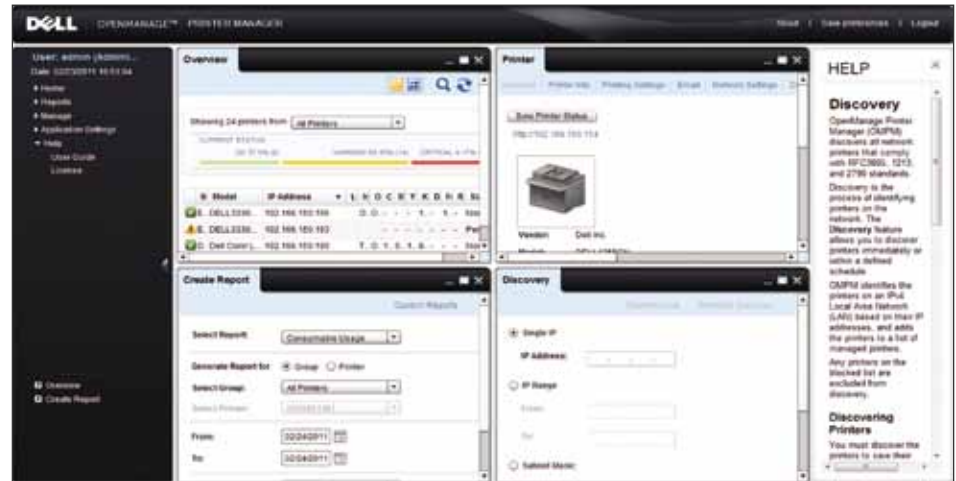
DELL OPENMANAGE™ PRINTER MANAGER

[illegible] | Save preferences | Logout

User: admin (Admini...
Date: 02/23/2011 16:53:54
+ Home
+ Reports
+ Manage
+ Application Settings
− Help
User Guide
License

Overview
Overview
Create Report

Overview

Showing 24 printers from All Printers

CURRENT STATUS

| Model | IP Address | L | N | O | C | E | Y | K | D | H | R | S |
|---|---|---|---|---|---|---|---|---|---|---|---|---|
| E. DELL3330... | 192.168.150.199 | | | | | | | | | | | |
| E. DELL3330... | 192.168.150.183 | | | | | | | | | | | |
| D. Dell Color L... | 192.168.150.193 | | | | | | | | | | | |

Printer

Sync Printer Status

Vendor: Dell Inc.
Model:

Create Report

Select Report: Consumable Usage

Generate Report for: Group Printer

Select Group: All Printers

Select Printer:

From: 02/24/2011

To: 02/24/2011

Discovery

Single IP

IP Address:

IP Range

From:

To:

Subnet Mask

HELP

Discovery
OpenManage Printer Manager (OMPM) discovers all network printers that comply with RFC3805, 1213, and 2790 standards.
Discovery is the process of identifying printers on the network. The Discovery feature allows you to discover printers immediately or within a defined schedule.
OMPM identifies the printers on an IPv4 Local Area Network (LAN) based on their IP addresses, and adds the printers to a list of managed printers.
Any printers on the blocked list are excluded from discovery.

Discovering Printers
You must discover the printers to save their